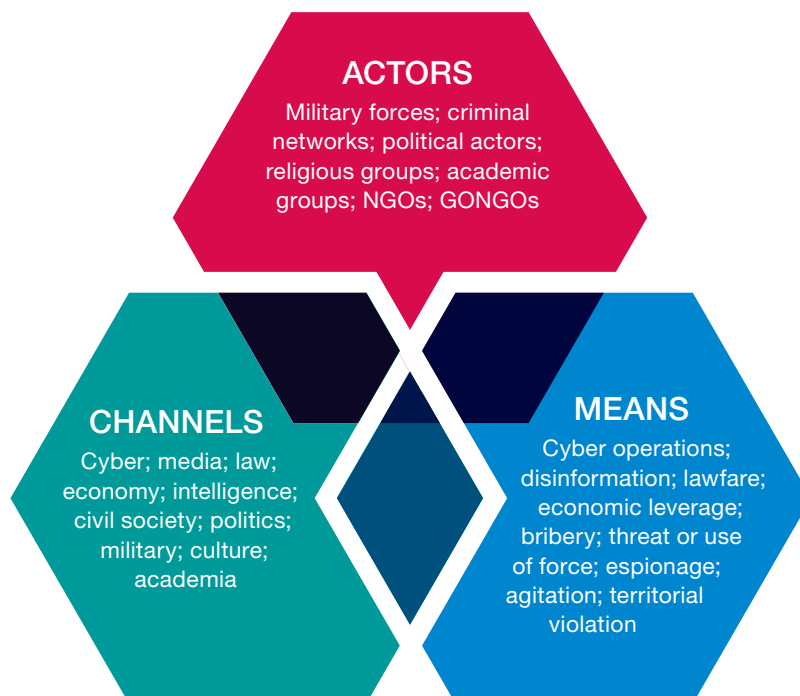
ACTORS
Military forces; criminal networks; political actors; religious groups; academic groups; NGOs; GONGOs

CHANNELS
Cyber; media; law; economy; intelligence; civil society; politics; military; culture; academia

MEANS
Cyber operations; disinformation; lawfare; economic leverage; bribery; threat or use of force; espionage; agitation; territorial violation